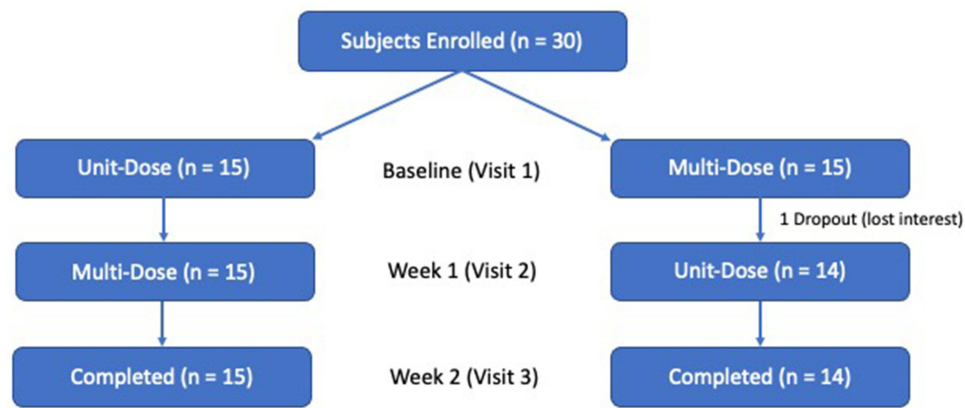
Subjects Enrolled (n = 30)

Unit-Dose (n = 15)

Baseline (Visit 1)

Multi-Dose (n = 15)

1 Dropout (lost interest)

Multi-Dose (n = 15)

Week 1 (Visit 2)

Unit-Dose (n = 14)

Completed (n = 15)

Week 2 (Visit 3)

Completed (n = 14)